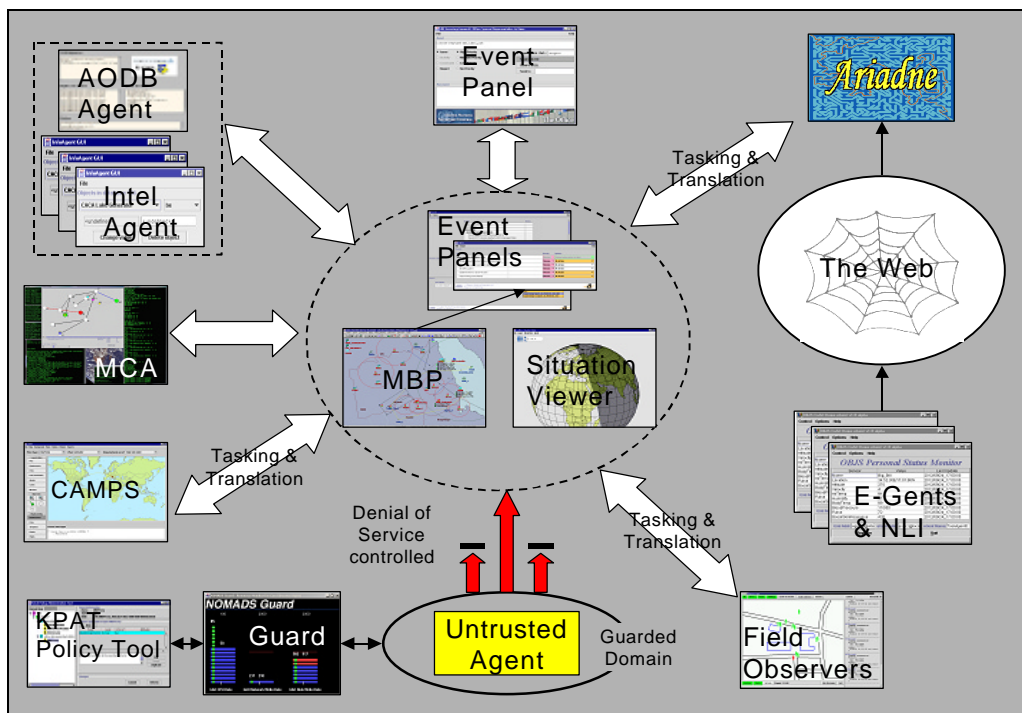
AODB Agent

Intel Agent

Event Panel

Ariadne

Tasking & Translation

Event Panels

The Web

MCA

MBP

Situation Viewer

OBJS Personal Status Monitor

E-Gents & NLI

Tasking & Translation

CAMPS

Denial of Service controlled

Tasking & Translation

NOMADS Guard

KPAT Policy Tool

Guard

Untrusted Agent

Guarded Domain

Field Observers